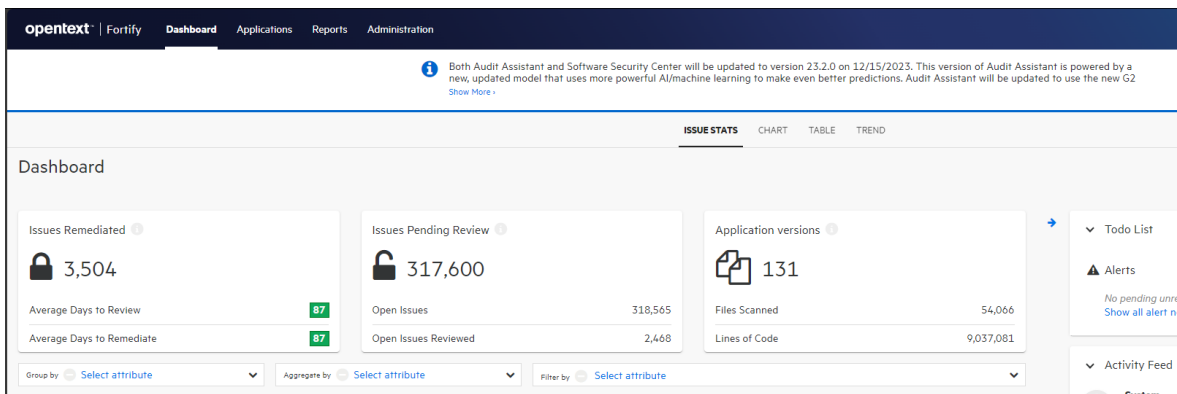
opentext | Fortify Dashboard Applications Reports Administration

Both Audit Assistant and Software Security Center will be updated to version 23.2.0 on 12/15/2023. This version of Audit Assistant is powered by a new, updated model that uses more powerful AI/machine learning to make even better predictions. Audit Assistant will be updated to use the new G2
Show More ›

ISSUE STATS CHART TABLE TREND

Dashboard

Issues Remediated
3,504
Average Days to Review 87
Average Days to Remediate 87

Issues Pending Review
317,600
Open Issues 318,565
Open Issues Reviewed 2,468

Application versions
131
Files Scanned 54,066
Lines of Code 9,037,081

Todo List
Alerts
No pending unre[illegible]
Show all alert n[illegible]

Activity Feed

Group by Select attribute
Aggregate by Select attribute
Filter by Select attribute